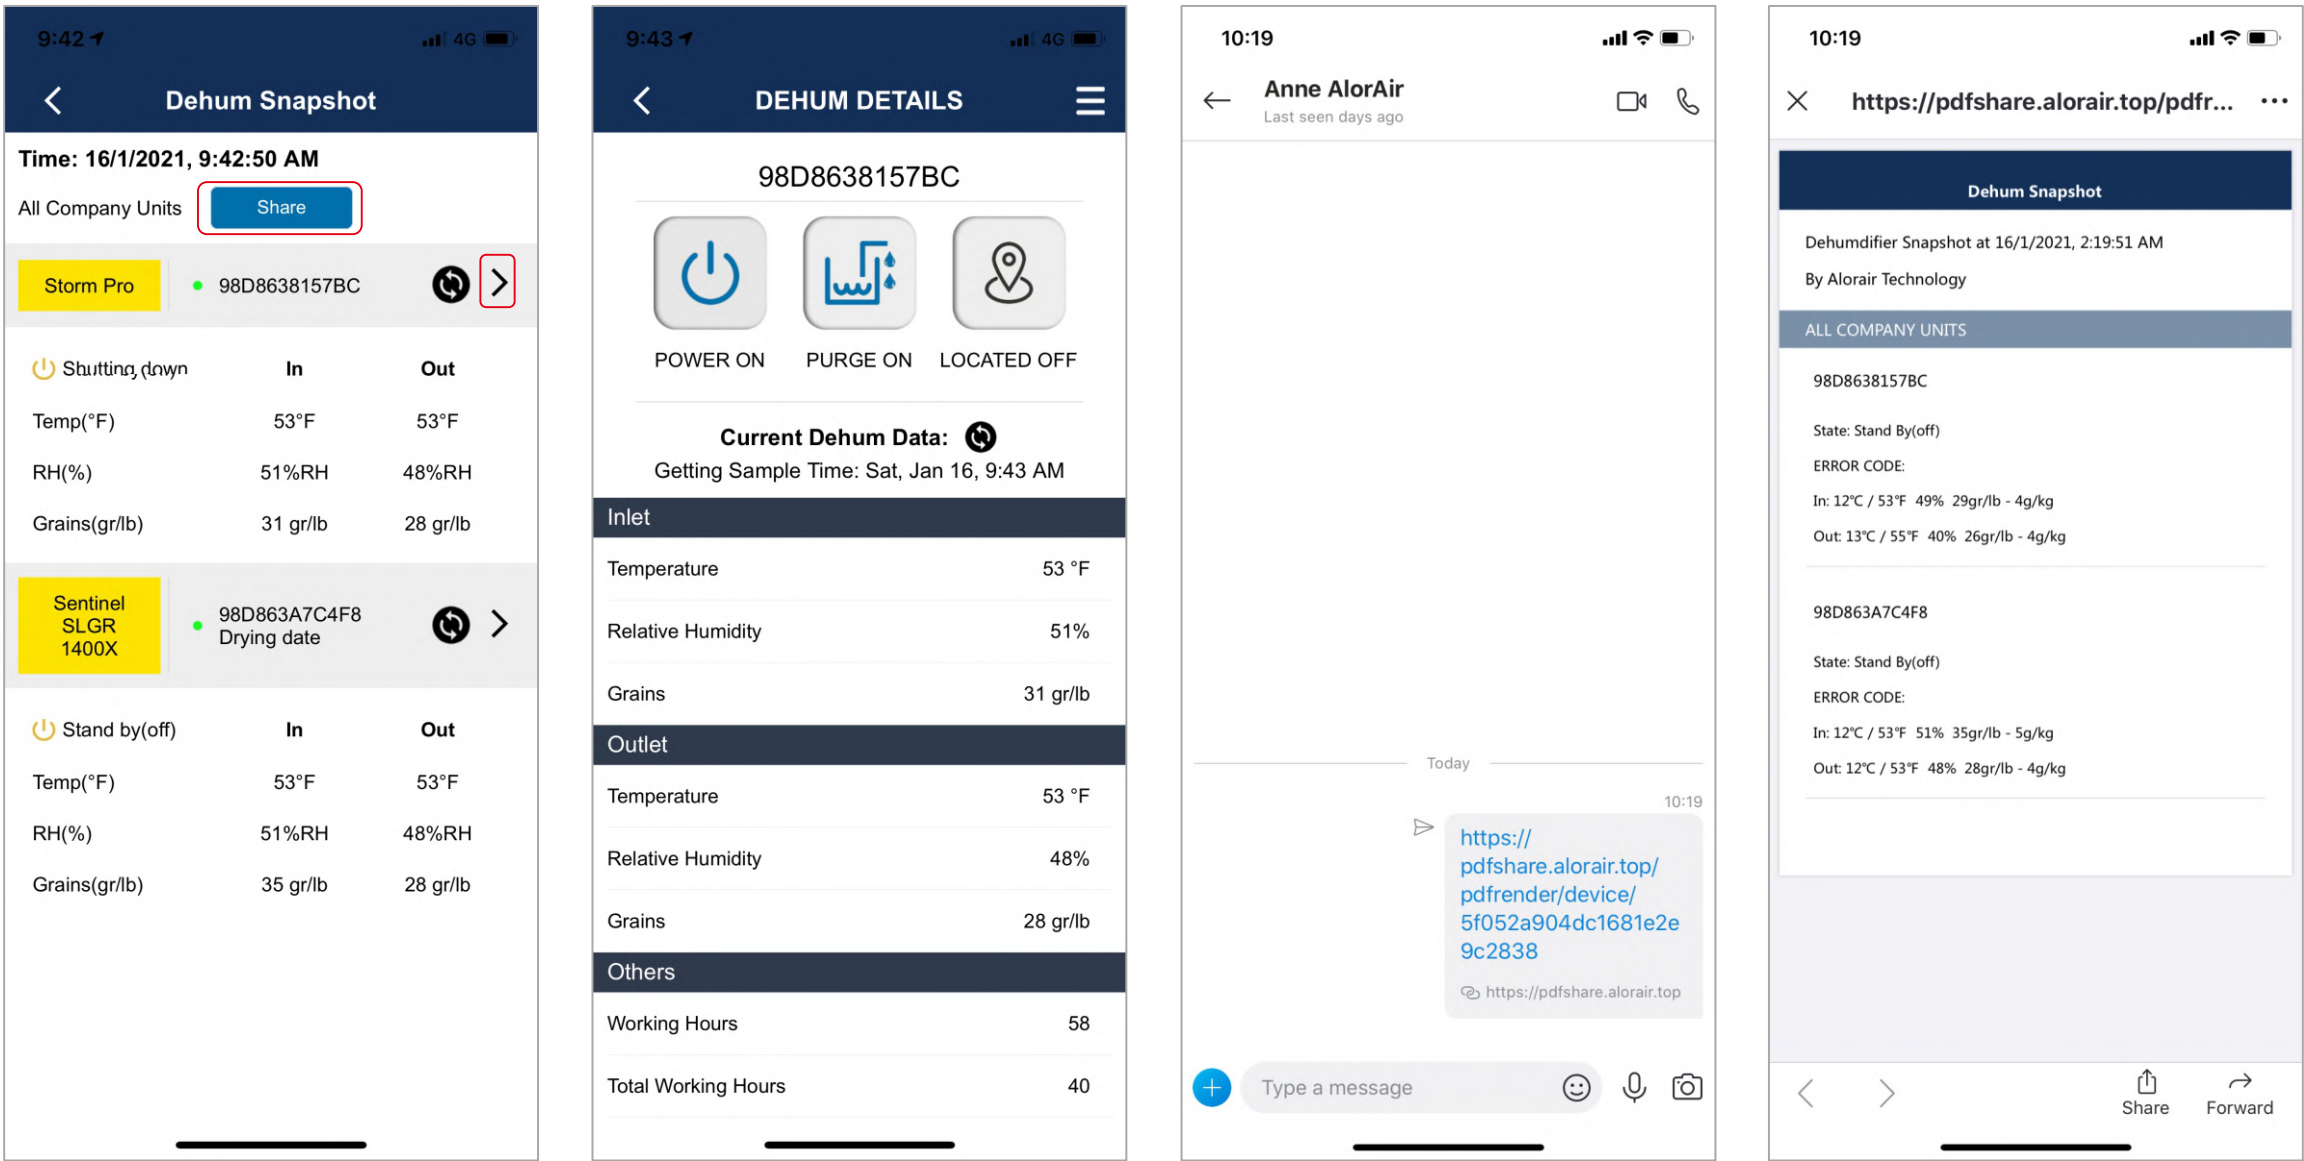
9:42 4G

Dehum Snapshot

Time: 16/1/2021, 9:42:50 AM

All Company Units Share

Storm Pro 98D8638157BC

Shutting down In Out

| | In | Out |
|---|---|---|
| Temp(°F) | 53°F | 53°F |
| RH(%) | 51%RH | 48%RH |
| Grains(gr/lb) | 31 gr/lb | 28 gr/lb |

Sentinel SLGR 1400X 98D863A7C4F8 Drying date

Stand by(off) In Out

| | In | Out |
|---|---|---|
| Temp(°F) | 53°F | 53°F |
| RH(%) | 51%RH | 48%RH |
| Grains(gr/lb) | 35 gr/lb | 28 gr/lb |

9:43 4G

DEHUM DETAILS

98D8638157BC

POWER ON PURGE ON LOCATED OFF

Current Dehum Data:
Getting Sample Time: Sat, Jan 16, 9:43 AM

Inlet

| | |
|---|---|
| Temperature | 53 °F |
| Relative Humidity | 51% |
| Grains | 31 gr/lb |

Outlet

| | |
|---|---|
| Temperature | 53 °F |
| Relative Humidity | 48% |
| Grains | 28 gr/lb |

Others

| | |
|---|---|
| Working Hours | 58 |
| Total Working Hours | 40 |

10:19

Anne AlorAir
Last seen days ago

Today

10:19

https://pdfshare.alorair.top/pdfrender/device/5f052a904dc1681e2e9c2838

https://pdfshare.alorair.top

Type a message

10:19

https://pdfshare.alorair.top/pdfr...

Dehum Snapshot

Dehumdifier Snapshot at 16/1/2021, 2:19:51 AM

By Alorair Technology

ALL COMPANY UNITS

98D8638157BC

State: Stand By(off)

ERROR CODE:

In: 12°C / 53°F 49% 29gr/lb - 4g/kg

Out: 13°C / 55°F 40% 26gr/lb - 4g/kg

98D863A7C4F8

State: Stand By(off)

ERROR CODE:

In: 12°C / 53°F 51% 35gr/lb - 5g/kg

Out: 12°C / 53°F 48% 28gr/lb - 4g/kg

Share Forward